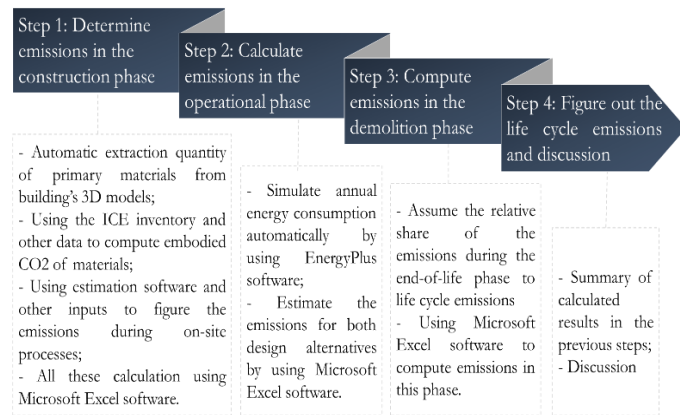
Step 1: Determine emissions in the construction phase

Step 2: Calculate emissions in the operational phase

Step 3: Compute emissions in the demolition phase

Step 4: Figure out the life cycle emissions and discussion

- Automatic extraction quantity of primary materials from building's 3D models;
- Using the ICE inventory and other data to compute embodied CO2 of materials;
- Using estimation software and other inputs to figure the emissions during on-site processes;
- All these calculation using Microsoft Excel software.

- Simulate annual energy consumption automatically by using EnergyPlus software;
- Estimate the emissions for both design alternatives by using Microsoft Excel software.

- Assume the relative share of the emissions during the end-of-life phase to life cycle emissions
- Using Microsoft Excel software to compute emissions in this phase.

- Summary of calculated results in the previous steps;
- Discussion